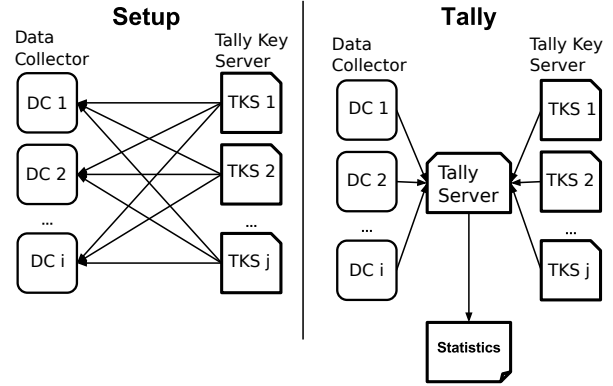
Setup

Data Collector

Tally Key Server

DC 1

DC 2

...

DC i

TKS 1

TKS 2

...

TKS j

Tally

Data Collector

Tally Key Server

DC 1

DC 2

...

DC i

Tally Server

TKS 1

TKS 2

...

TKS j

Statistics